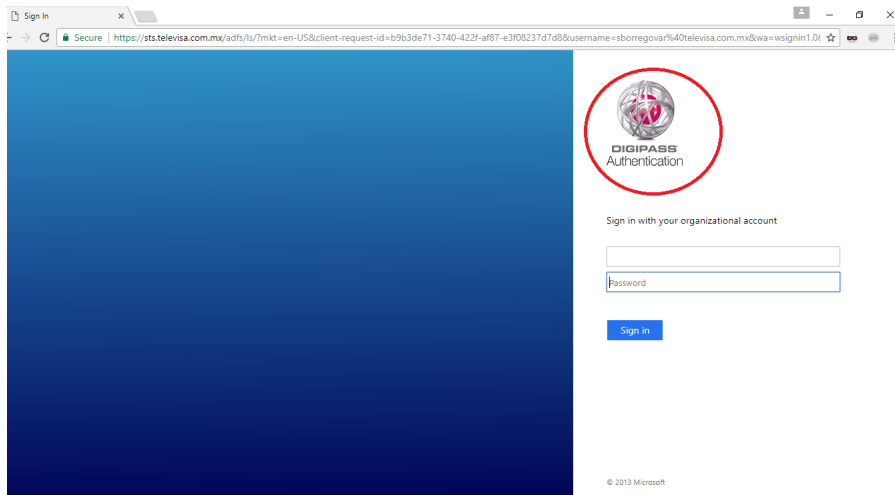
Sign In ×

Secure | https://sts.televisa.com.mx/adfs/ls/?mkt=en-US&client-request-id=b9b3de71-3740-422f-af87-e3f08237d7d8&username=sborregovar%40televisa.com.mx&wa=wsignin1.0

DIGIPASS
Authentication

Sign in with your organizational account

Password

Sign in

© 2013 Microsoft